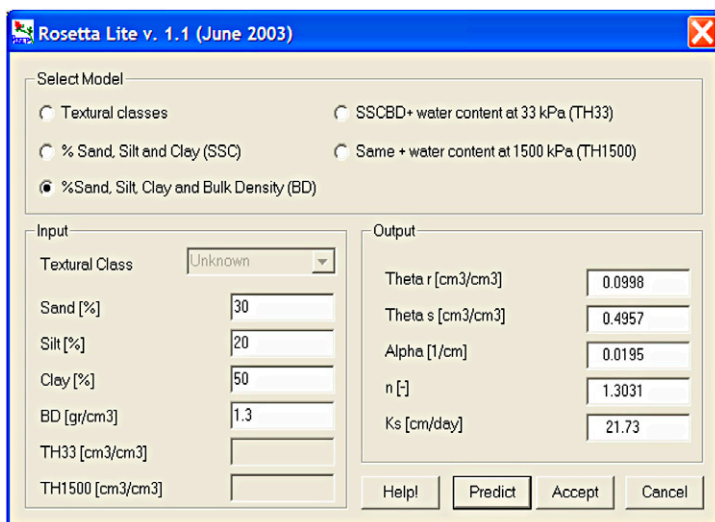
Rosetta Lite v. 1.1 (June 2003)

Select Model

Textural classes

% Sand, Silt and Clay (SSC)

%Sand, Silt, Clay and Bulk Density (BD)

SSCBD+ water content at 33 kPa (TH33)

Same + water content at 1500 kPa (TH1500)

Input

Textural Class Unknown

Sand [%] 30

Silt [%] 20

Clay [%] 50

BD [gr/cm3] 1.3

TH33 [cm3/cm3]

TH1500 [cm3/cm3]

Output

Theta r [cm3/cm3] 0.0998

Theta s [cm3/cm3] 0.4957

Alpha [1/cm] 0.0195

n [-] 1.3031

Ks [cm/day] 21.73

Help! Predict Accept Cancel